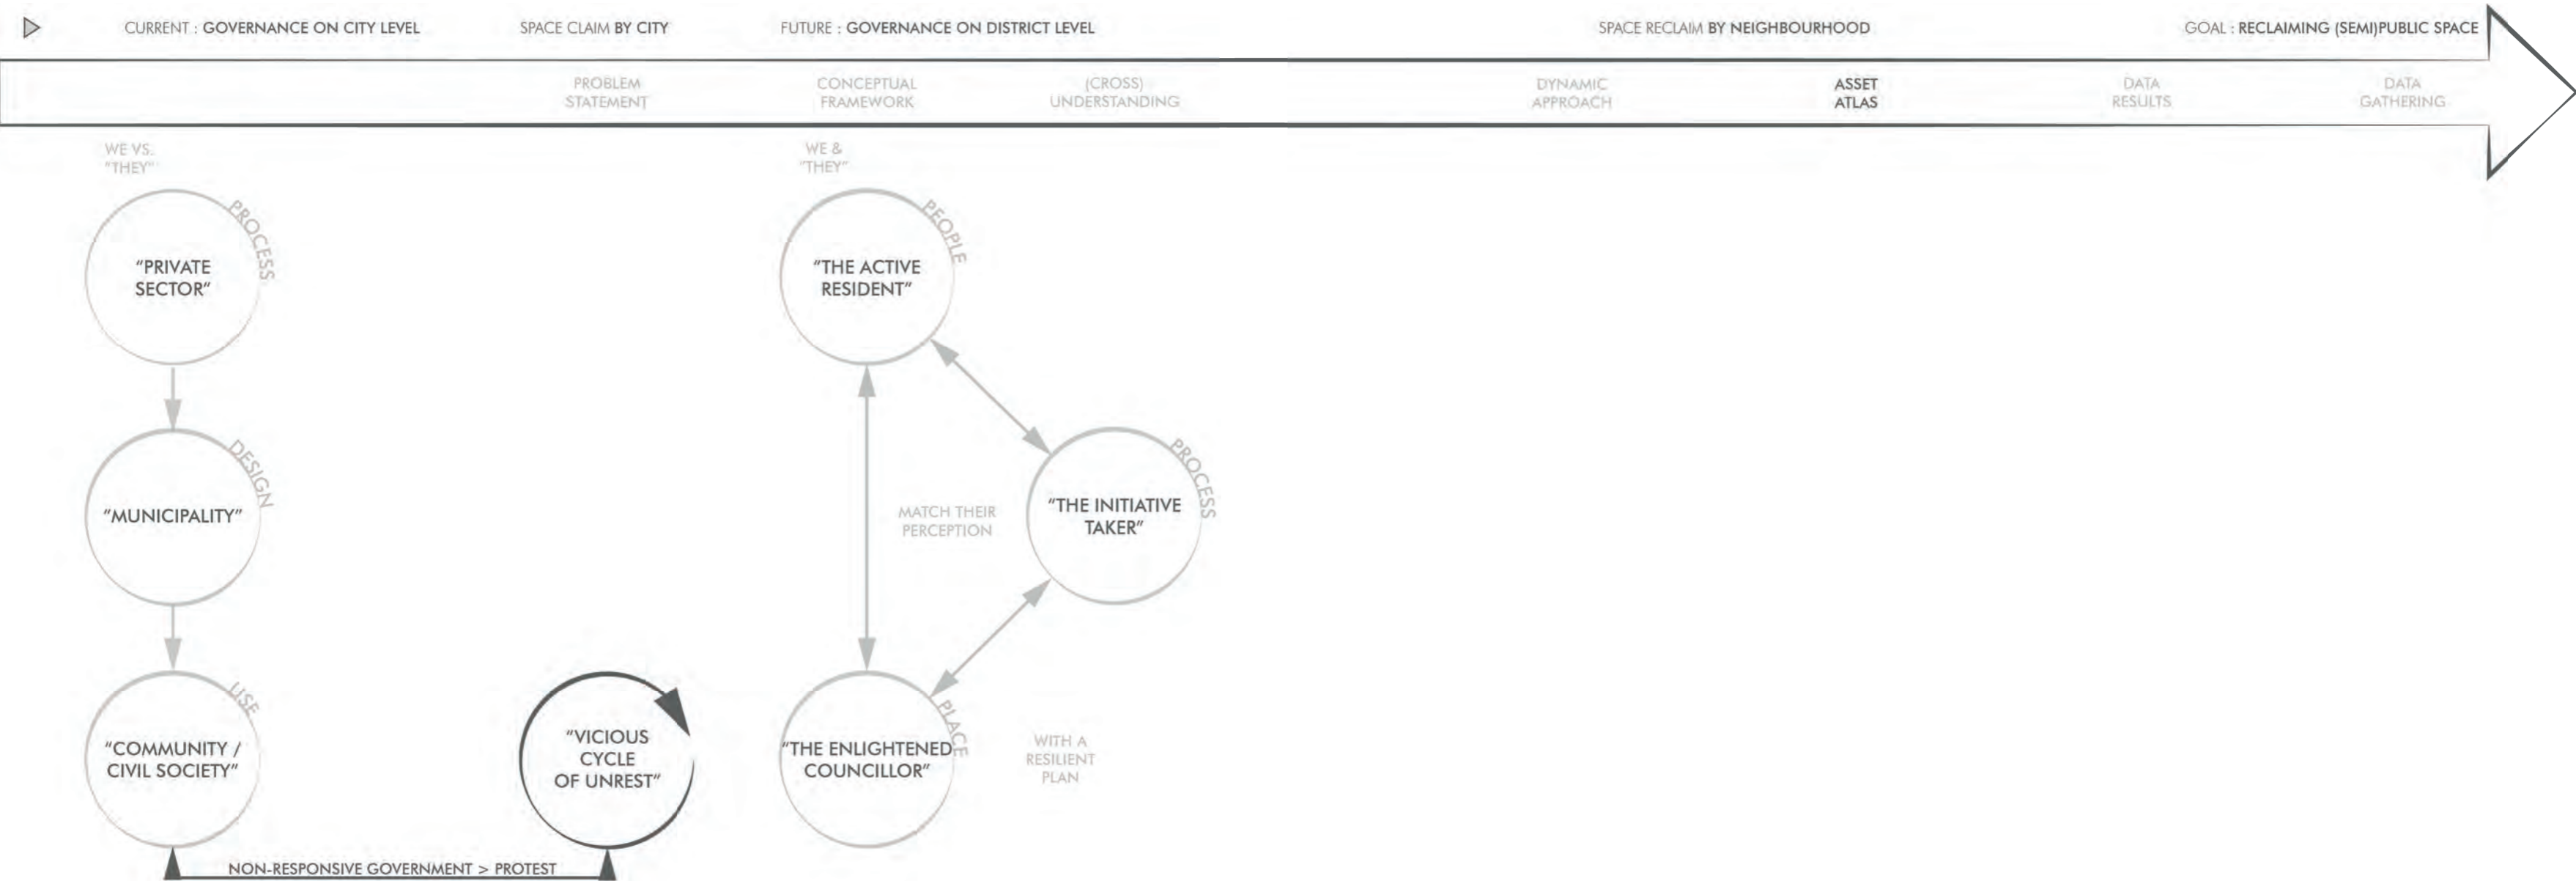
CURRENT : GOVERNANCE ON CITY LEVEL

SPACE CLAIM BY CITY

FUTURE : GOVERNANCE ON DISTRICT LEVEL

SPACE RECLAIM BY NEIGHBOURHOOD

GOAL : RECLAIMING (SEMI)PUBLIC SPACE

PROBLEM STATEMENT

CONCEPTUAL FRAMEWORK

(CROSS) UNDERSTANDING

DYNAMIC APPROACH

ASSET ATLAS

DATA RESULTS

DATA GATHERING

WE VS. "THEY"

PROCESS

"PRIVATE SECTOR"

DESIGN

"MUNICIPALITY"

USE

"COMMUNITY / CIVIL SOCIETY"

"VICIOUS CYCLE OF UNREST"

NON-RESPONSIVE GOVERNMENT > PROTEST

WE & "THEY"

PEOPLE

"THE ACTIVE RESIDENT"

MATCH THEIR PERCEPTION

PROCESS

"THE INITIATIVE TAKER"

PLACE

"THE ENLIGHTENED COUNCILLOR"

WITH A RESILIENT PLAN